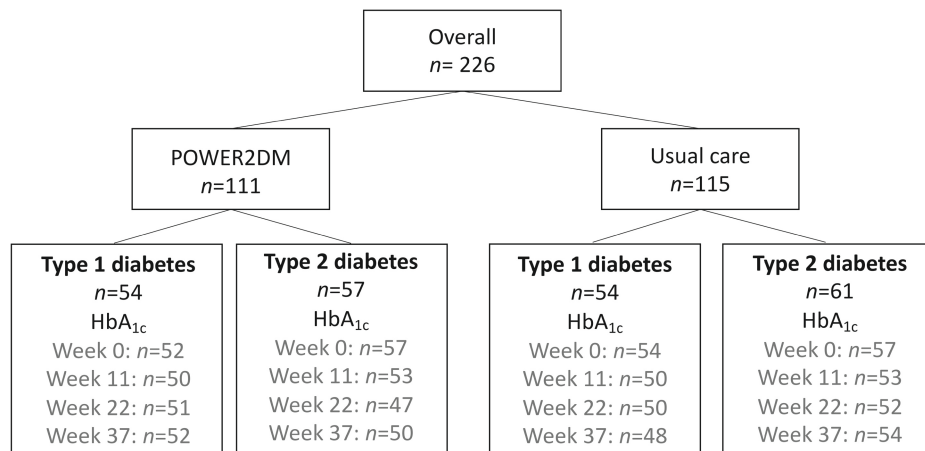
Overall
$n$= 226

POWER2DM
$n$=111

Usual care
$n$=115

**Type 1 diabetes**
$n$=54
HbA$_{1c}$
Week 0: $n$=52
Week 11: $n$=50
Week 22: $n$=51
Week 37: $n$=52

**Type 2 diabetes**
$n$=57
HbA$_{1c}$
Week 0: $n$=57
Week 11: $n$=53
Week 22: $n$=47
Week 37: $n$=50

**Type 1 diabetes**
$n$=54
HbA$_{1c}$
Week 0: $n$=54
Week 11: $n$=50
Week 22: $n$=50
Week 37: $n$=48

**Type 2 diabetes**
$n$=61
HbA$_{1c}$
Week 0: $n$=57
Week 11: $n$=53
Week 22: $n$=52
Week 37: $n$=54